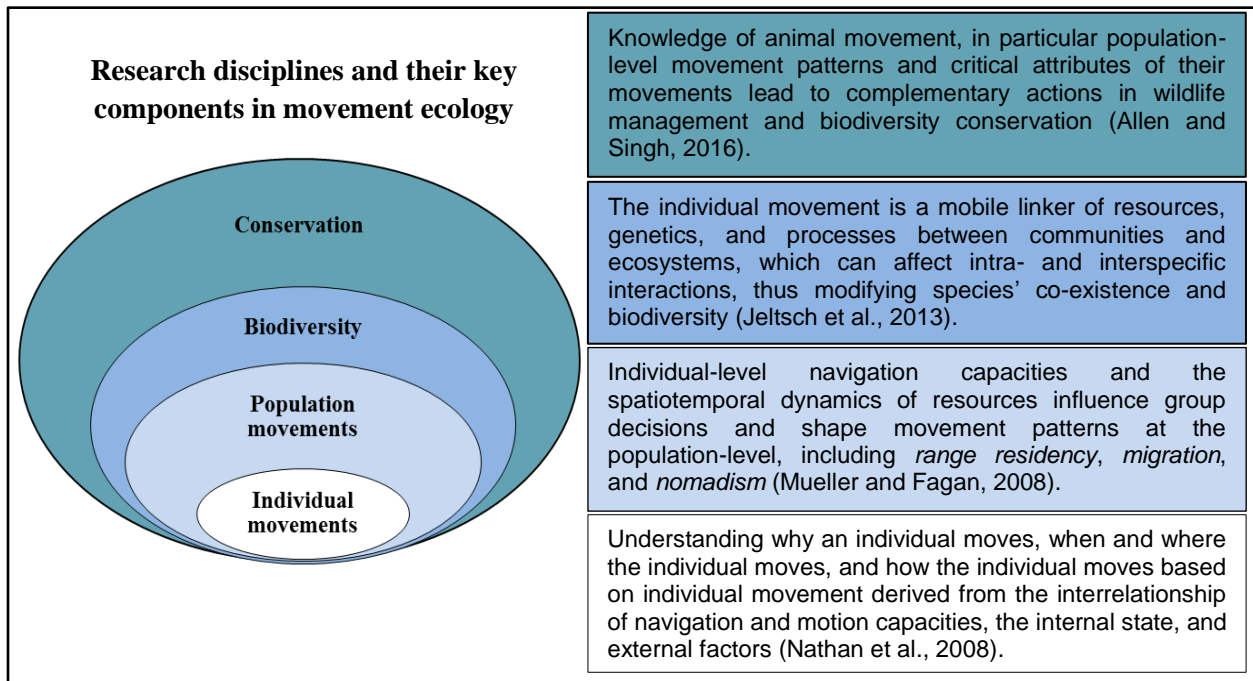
Research disciplines and their key components in movement ecology

Conservation

Biodiversity

Population movements

Individual movements

Knowledge of animal movement, in particular population-level movement patterns and critical attributes of their movements lead to complementary actions in wildlife management and biodiversity conservation (Allen and Singh, 2016).

The individual movement is a mobile linker of resources, genetics, and processes between communities and ecosystems, which can affect intra- and interspecific interactions, thus modifying species' co-existence and biodiversity (Jeltsch et al., 2013).

Individual-level navigation capacities and the spatiotemporal dynamics of resources influence group decisions and shape movement patterns at the population-level, including range residency, migration, and nomadism (Mueller and Fagan, 2008).

Understanding why an individual moves, when and where the individual moves, and how the individual moves based on individual movement derived from the interrelationship of navigation and motion capacities, the internal state, and external factors (Nathan et al., 2008).